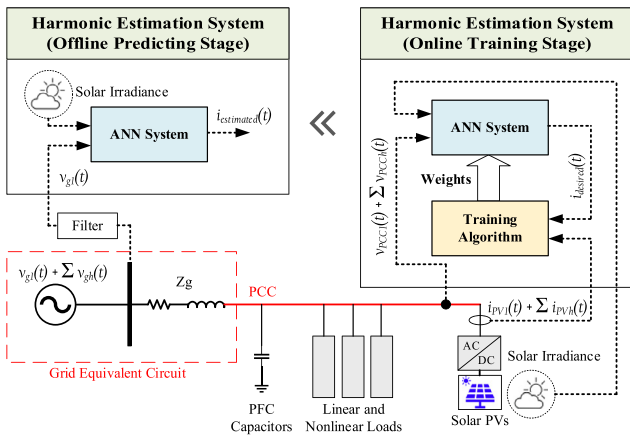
Harmonic Estimation System
(Offline Predicting Stage)

Solar Irradiance

ANN System

$i_{estimated}(t)$

$v_{g1}(t)$

Filter

Harmonic Estimation System
(Online Training Stage)

ANN System

Weights

$v_{PCC1}(t) + \sum v_{PCCh}(t)$

$i_{desired}(t)$

Training Algorithm

$v_{g1}(t) + \sum v_{gh}(t)$

Zg

PCC

$i_{PV1}(t) + \sum i_{PVh}(t)$

AC
DC

Solar Irradiance

Grid Equivalent Circuit

PFC Capacitors

Linear and Nonlinear Loads

Solar PVs